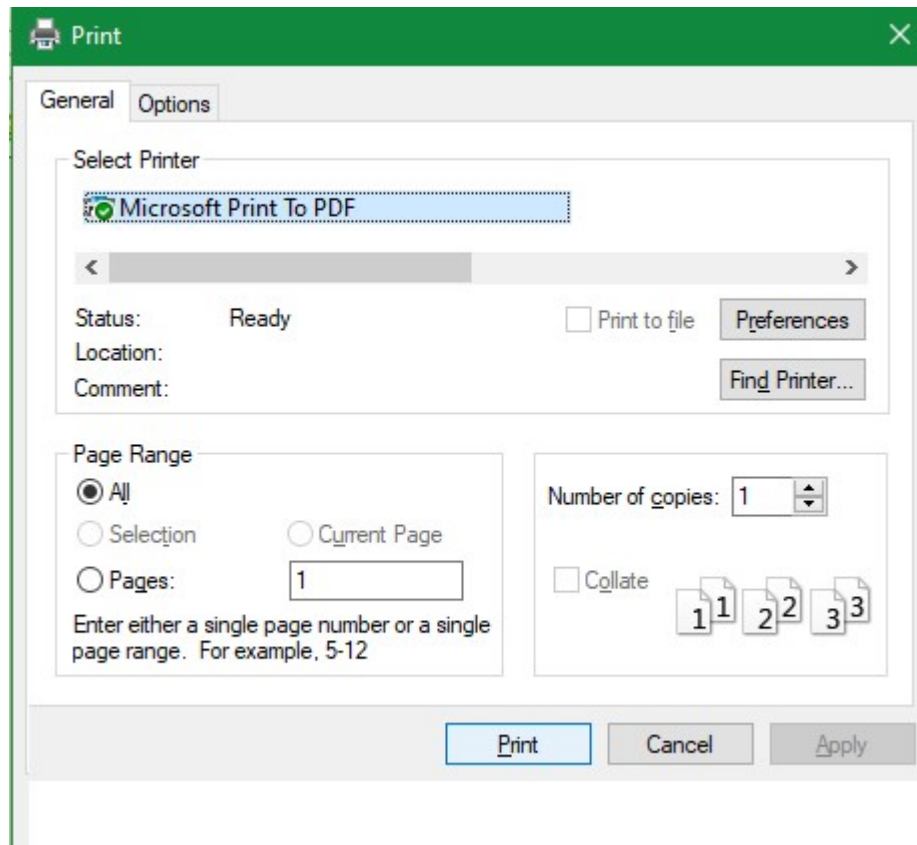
Print
×

General Options

Select Printer
Microsoft Print To PDF

<
>

Status: Ready
Location:
Comment:

Print to file
Preferences
Find Printer...

Page Range
All
Selection
Current Page
Pages: 1
Enter either a single page number or a single page range. For example, 5-12

Number of copies: 1
Collate
1 1 2 2 3 3

Print Cancel Apply